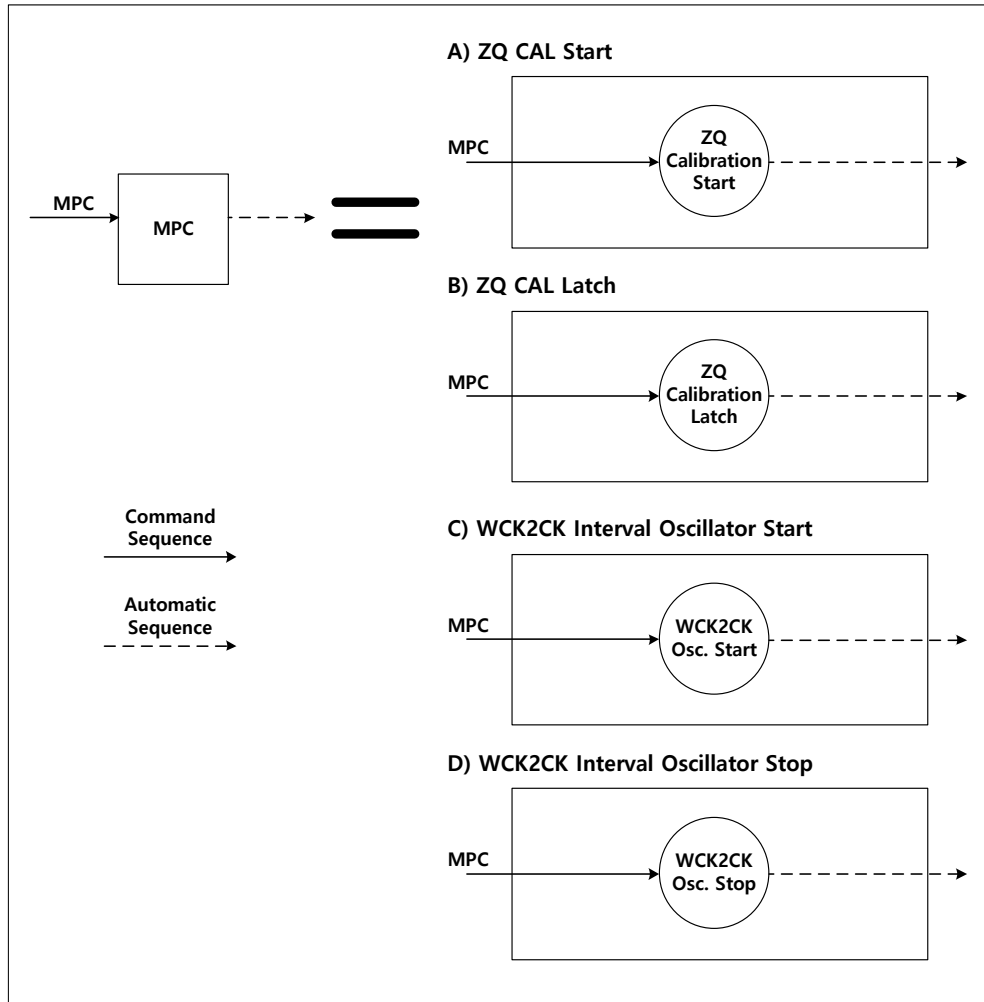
MPC

MPC

A) ZQ CAL Start

MPC

ZQ Calibration Start

B) ZQ CAL Latch

MPC

ZQ Calibration Latch

Command Sequence

Automatic Sequence

C) WCK2CK Interval Oscillator Start

MPC

WCK2CK Osc. Start

D) WCK2CK Interval Oscillator Stop

MPC

WCK2CK Osc. Stop